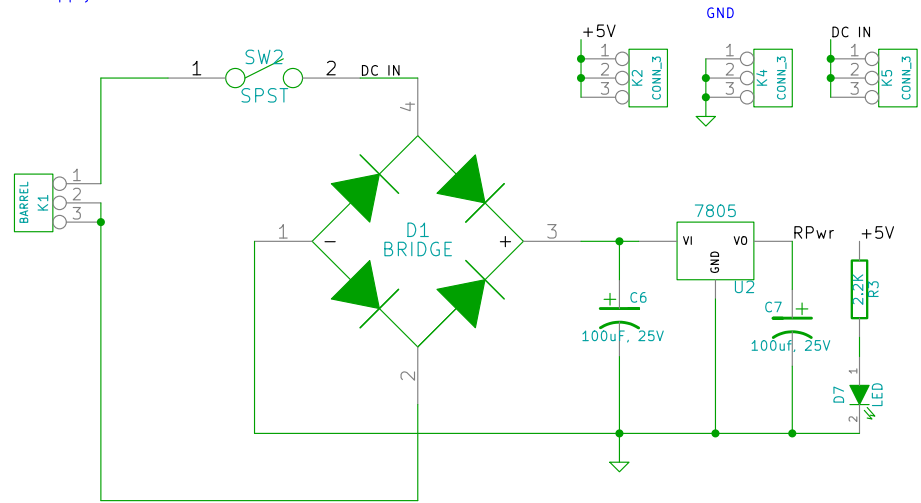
GND

+5V
1
2
3
K2
CONN_3

1
2
3
K4
CONN_3

DC IN
1
2
3
K5
CONN_3

1
SW2
2
DC IN
SPST

BARREL
K1
1
2
3

4
D1
BRIDGE
1
−
+
3
2

7805
VI
VO
GND
U2
RPwr

C6
100uF, 25V

C7
100uF, 25V

+5V
2.2K
R3
1
D7
LED
2